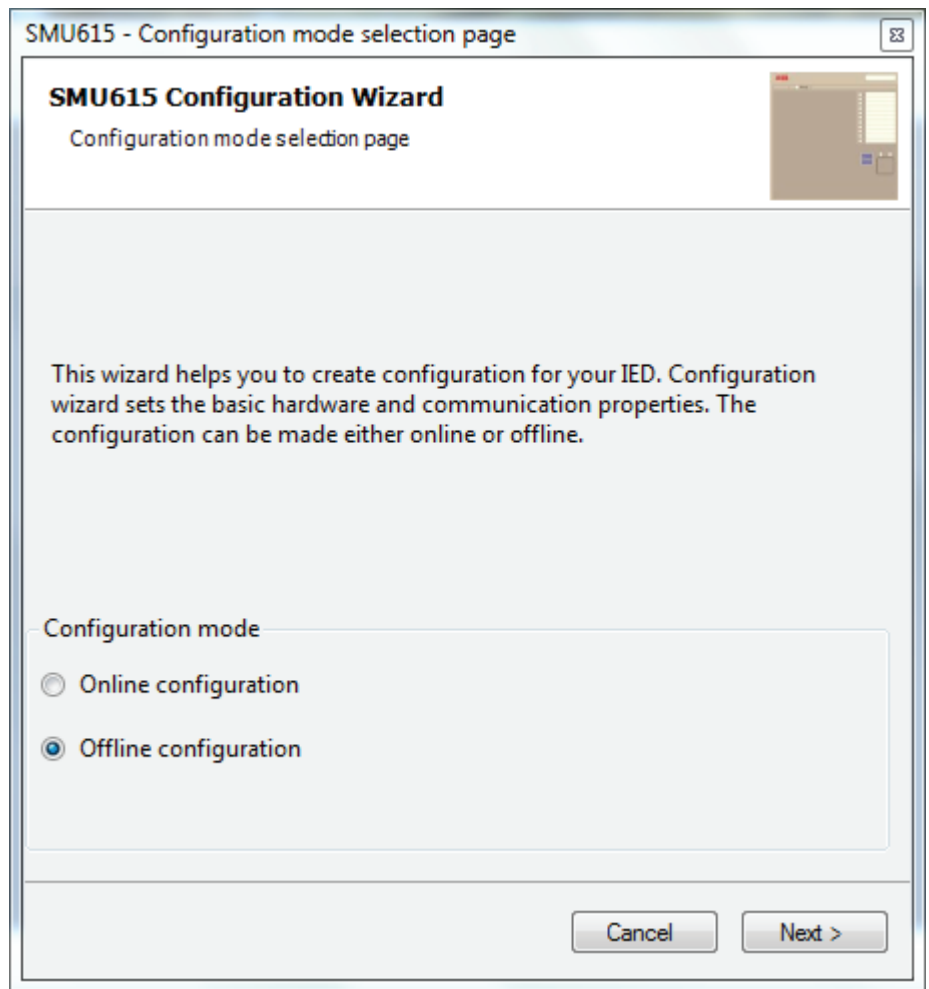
SMU615 - Configuration mode selection page

SMU615 Configuration Wizard

Configuration mode selection page

This wizard helps you to create configuration for your IED. Configuration wizard sets the basic hardware and communication properties. The configuration can be made either online or offline.

Configuration mode

Online configuration

Offline configuration

Cancel

Next >